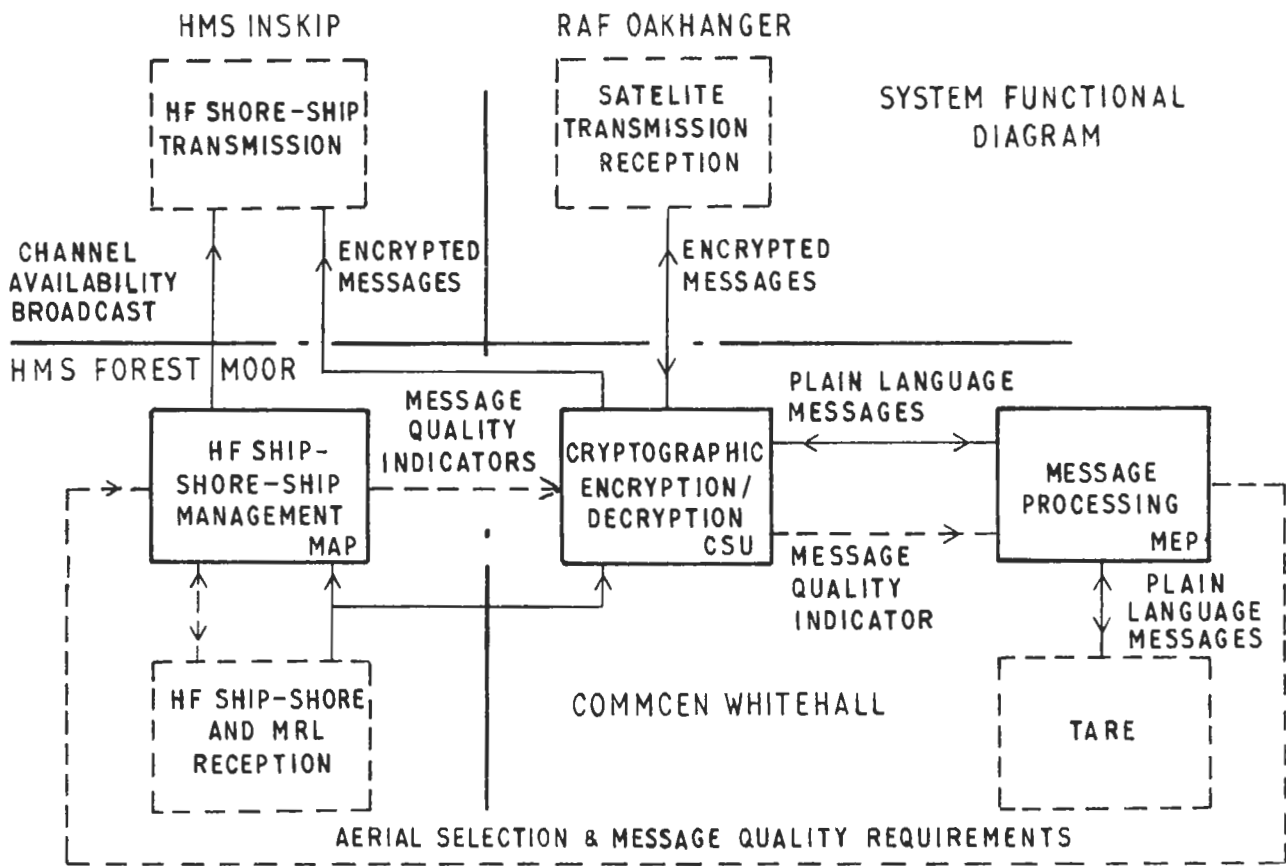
HMS INSKIP

HF SHORE-SHIP TRANSMISSION

RAF OAKHANGER

SATELITE TRANSMISSION RECEPTION

SYSTEM FUNCTIONAL DIAGRAM

CHANNEL AVAILABILITY BROADCAST

ENCRYPTED MESSAGES

ENCRYPTED MESSAGES

HMS FOREST MOOR

HF SHIP-SHORE-SHIP MANAGEMENT MAP

MESSAGE QUALITY INDICATORS

CRYPTOGRAPHIC ENCRYPTION/ DECRYPTION CSU

PLAIN LANGUAGE MESSAGES

MESSAGE PROCESSING MEP

MESSAGE QUALITY INDICATOR

PLAIN LANGUAGE MESSAGES

HF SHIP-SHORE AND MRL RECEPTION

COMMCEN WHITEHALL

TARE

AERIAL SELECTION & MESSAGE QUALITY REQUIREMENTS